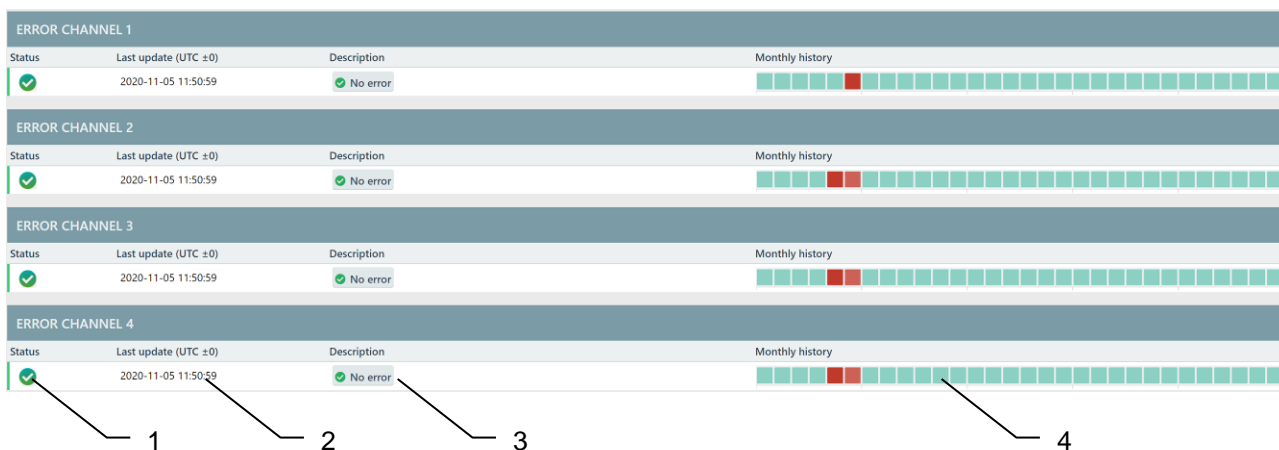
ERROR CHANNEL 1

| Status | Last update (UTC ±0) | Description | Monthly history |
|---|---|---|---|
| | 2020-11-05 11:50:59 | No error | |

ERROR CHANNEL 2

| Status | Last update (UTC ±0) | Description | Monthly history |
|---|---|---|---|
| | 2020-11-05 11:50:59 | No error | |

ERROR CHANNEL 3

| Status | Last update (UTC ±0) | Description | Monthly history |
|---|---|---|---|
| | 2020-11-05 11:50:59 | No error | |

ERROR CHANNEL 4

| Status | Last update (UTC ±0) | Description | Monthly history |
|---|---|---|---|
| | 2020-11-05 11:50:59 | No error | |

1 2 3 4